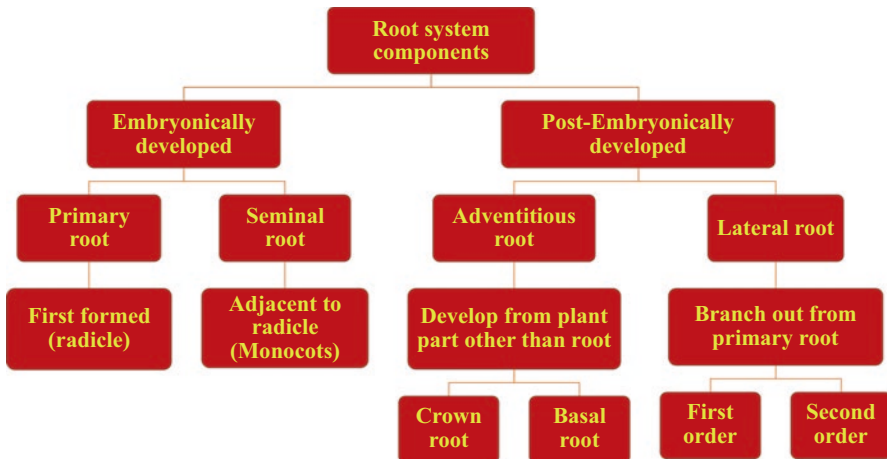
Root system components

Embryonically developed

Post-Embryonically developed

Primary root

Seminal root

Adventitious root

Lateral root

First formed (radicle)

Adjacent to radicle (Monocots)

Develop from plant part other than root

Branch out from primary root

Crown root

Basal root

First order

Second order